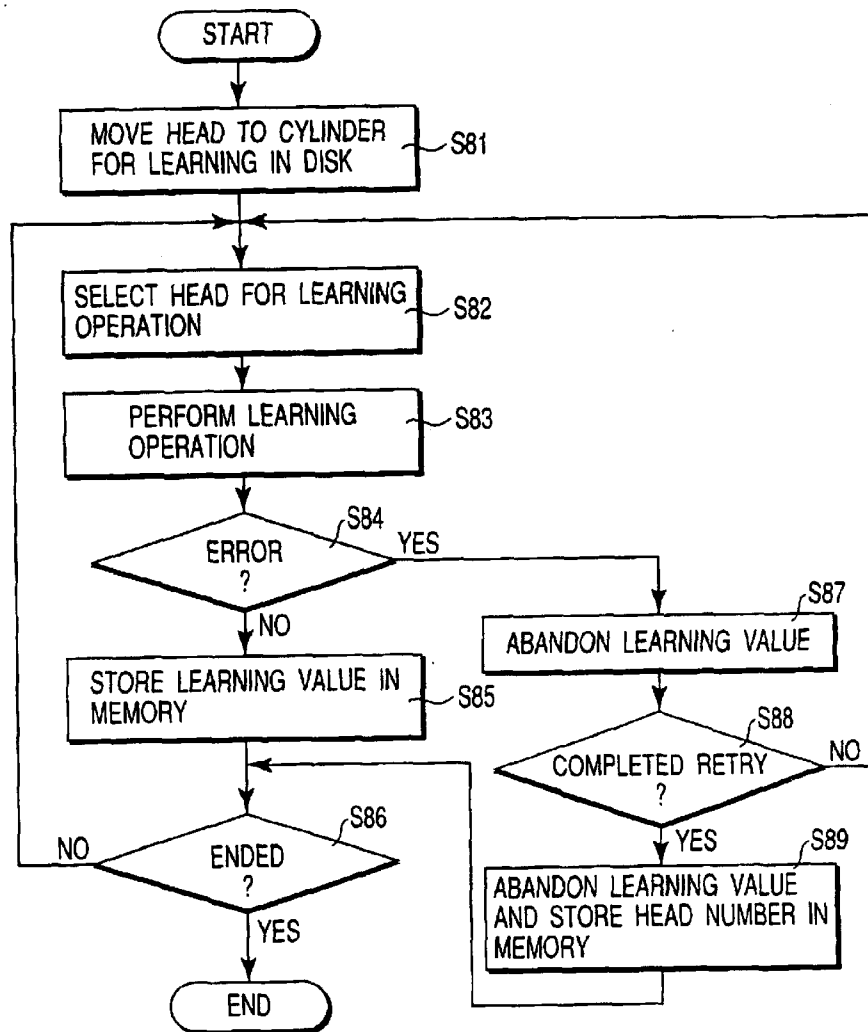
START

MOVE HEAD TO CYLINDER FOR LEARNING IN DISK

S81

SELECT HEAD FOR LEARNING OPERATION

S82

PERFORM LEARNING OPERATION

S83

ERROR ?

S84

YES

NO

ABANDON LEARNING VALUE

S87

STORE LEARNING VALUE IN MEMORY

S85

COMPLETED RETRY ?

S88

NO

YES

ENDED ?

S86

NO

YES

ABANDON LEARNING VALUE AND STORE HEAD NUMBER IN MEMORY

S89

END